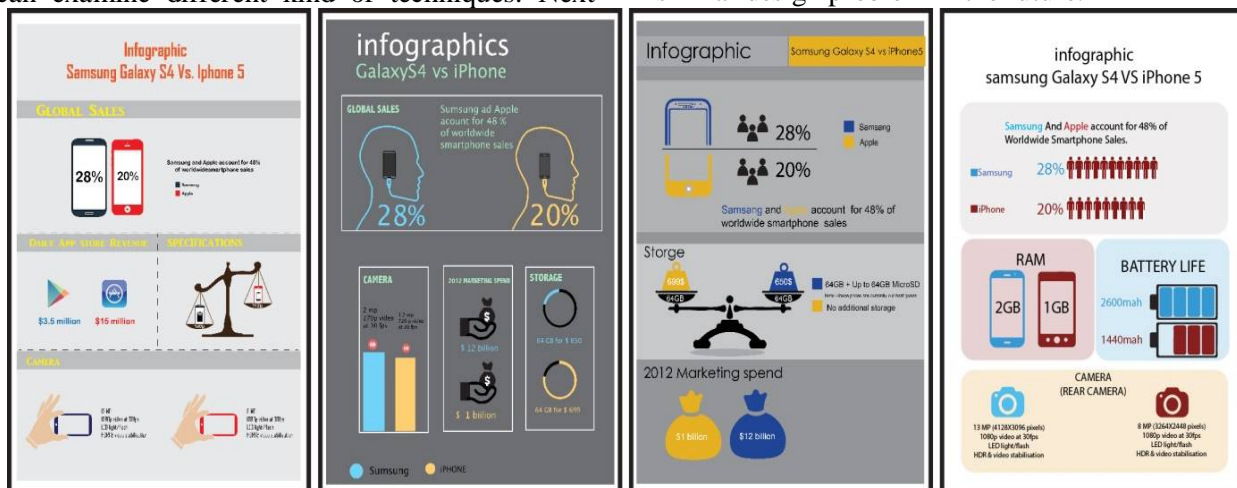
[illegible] examine different kind of techniques. Next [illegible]

Infographic
Samsung Galaxy S4 Vs. Iphone 5

GLOBAL SALES

28% 20%

Samsung and Apple account for 48% of worldwidesmartphone sales

Samsung
Apple

DAILY APP STORE REVENUE

$3.5 million $15 million

SPECIFICATIONS

CAMERA

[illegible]

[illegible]

infographics
GalaxyS4 vs iPhone

GLOBAL SALES

Sumsung ad Apple account for 48 % of worldwide smartphone sales

28% 20%

CAMERA

2012 MARKETING SPEND

STORAGE

$ 12 billion

$ 1 billion

64 GB for $ 650

64 GB for $ 699

Samsung iPHONE

Infographic

Samsung Galaxy S4 vs iPhone5

28%

20%

Samsung
Apple

Samsang and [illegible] account for 48% of worldwide smartphone sales

Storge

699$ 650$
64GB 64GB

64GB + Up to 64GB MicroSD
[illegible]
No additional storage

2012 Marketing spend

$1 billion $12 billion

infographic
samsung Galaxy S4 VS iPhone 5

Samsung And Apple account for 48% of Worldwide Smartphone Sales.

Samsung 28%

iPhone 20%

RAM

2GB 1GB

BATTERY LIFE

2600mah

1440mah

CAMERA
(REAR CAMERA)

13 MP (4128X3096 pixels)
1080p video at 30fps
LED light/flash
HDR & video stabilisation

8 MP (3264X2448 pixels)
1080p video at 30fps
LED light/flash
HDR & video stabilisation